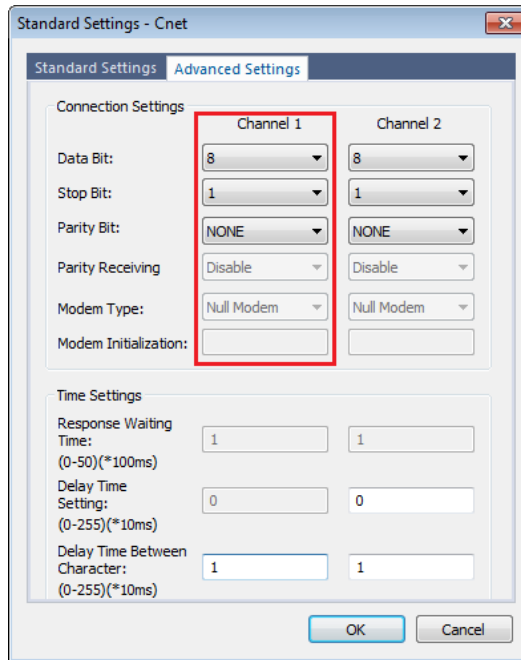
Standard Settings - Cnet

Standard Settings | Advanced Settings

Connection Settings

| | Channel 1 | Channel 2 |
|---|---|---|
| Data Bit: | 8 | 8 |
| Stop Bit: | 1 | 1 |
| Parity Bit: | NONE | NONE |
| Parity Receiving | Disable | Disable |
| Modem Type: | Null Modem | Null Modem |
| Modem Initialization: | | |

Time Settings

| | | |
|---|---|---|
| Response Waiting Time: (0-50)(*100ms) | 1 | 1 |
| Delay Time Setting: (0-255)(*10ms) | 0 | 0 |
| Delay Time Between Character: (0-255)(*10ms) | 1 | 1 |

OK Cancel